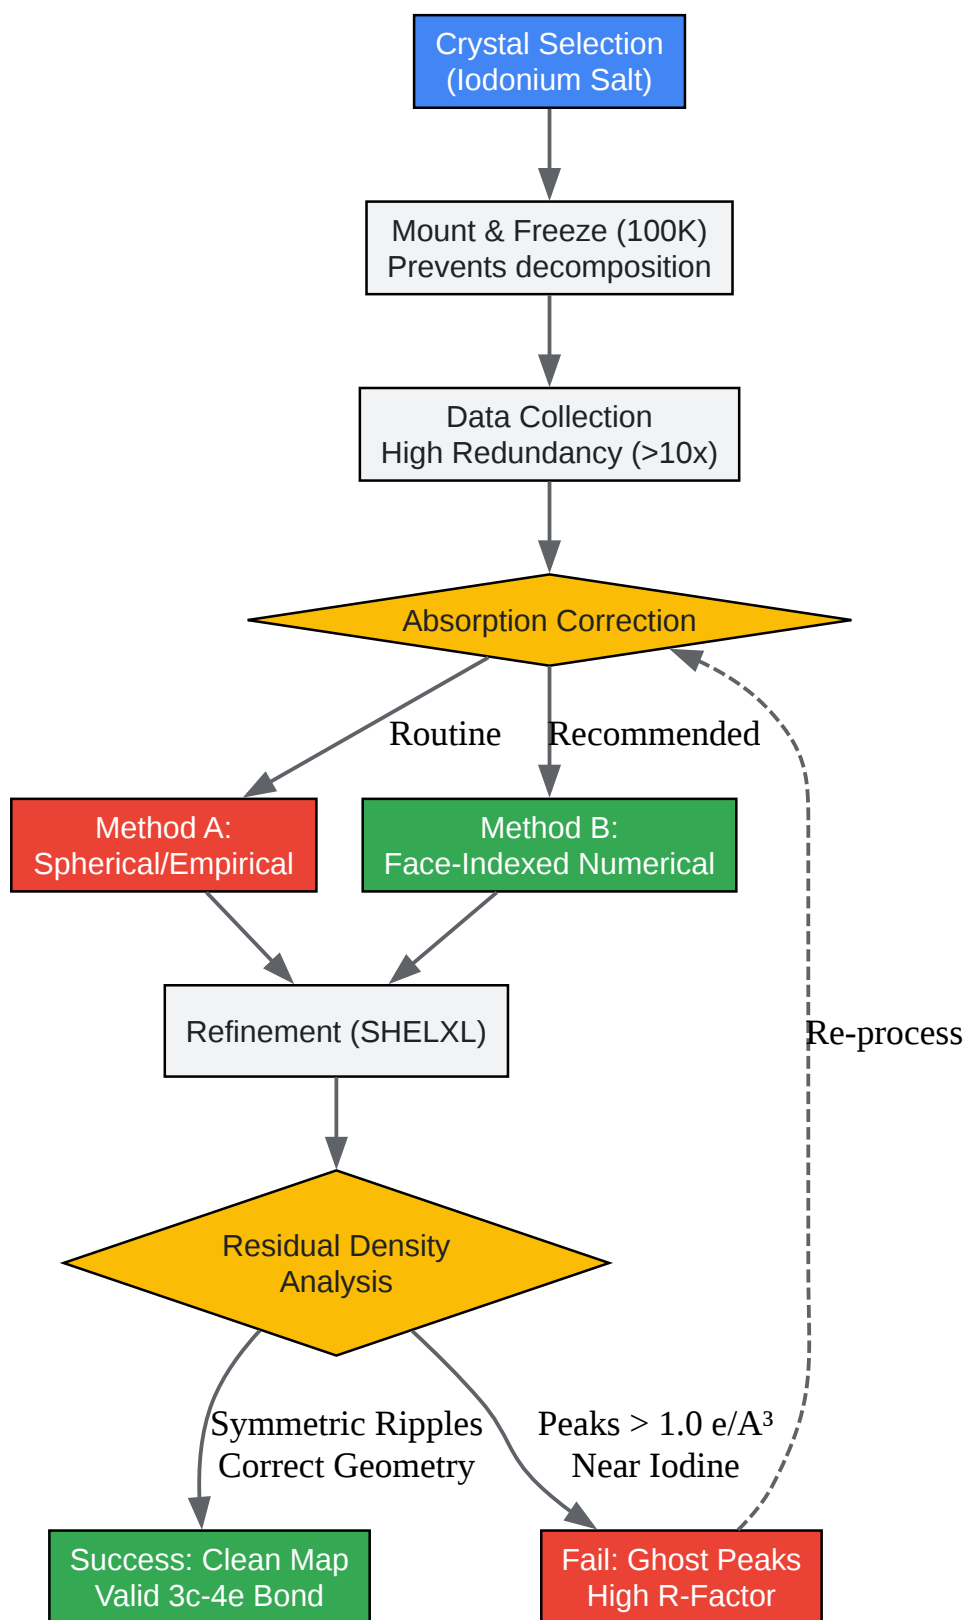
Crystal Selection
(Iodonium Salt)

Mount & Freeze (100K)
Prevents decomposition

Data Collection
High Redundancy (>10x)

Absorption Correction

Routine

Recommended

Method A:
Spherical/Empirical

Method B:
Face-Indexed Numerical

Re-process

Refinement (SHELXL)

Residual Density
Analysis

Symmetric Ripples
Correct Geometry

Peaks > 1.0 e/A³
Near Iodine

Success: Clean Map
Valid 3c-4e Bond

Fail: Ghost Peaks
High R-Factor